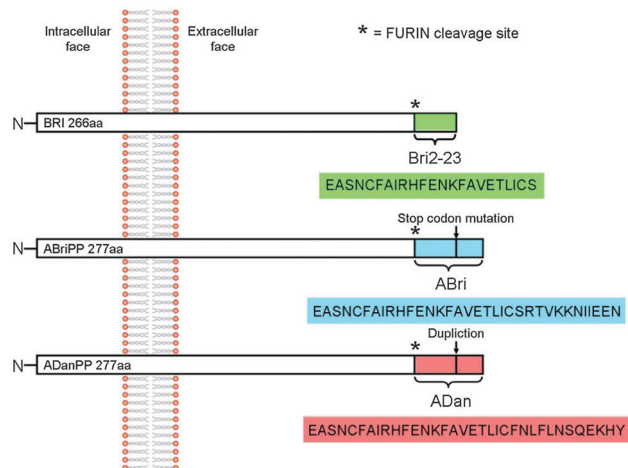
Intracellular face

Extracellular face

* = FURIN cleavage site

N– BRI 266aa

*

Bri2-23

EASNCFAIRHFENKFAVETLICS

Stop codon mutation

N– ABriPP 277aa

*

ABri

EASNCFAIRHFENKFAVETLICSRTVKKNIIEEN

Dupliction

N– ADanPP 277aa

*

ADan

EASNCFAIRHFENKFAVETLICFNLFLNSQEKHY